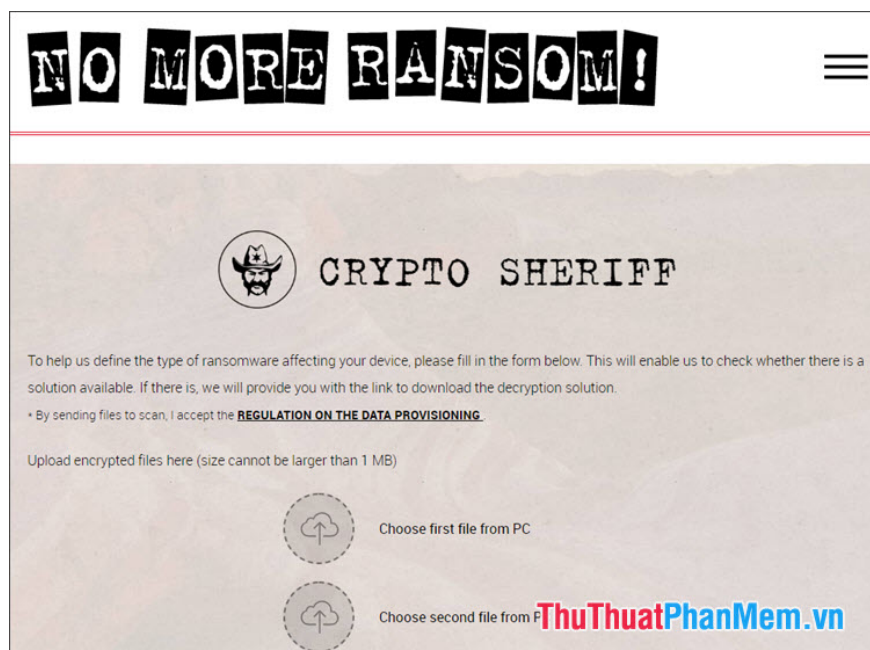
NO MORE RANSOM!

CRYPTO SHERIFF

To help us define the type of ransomware affecting your device, please fill in the form below. This will enable us to check whether there is a solution available. If there is, we will provide you with the link to download the decryption solution.

* By sending files to scan, I accept the REGULATION ON THE DATA PROVISIONING

Upload encrypted files here (size cannot be larger than 1 MB)

Choose first file from PC

Choose second file from P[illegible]

ThuThuatPhanMem.vn